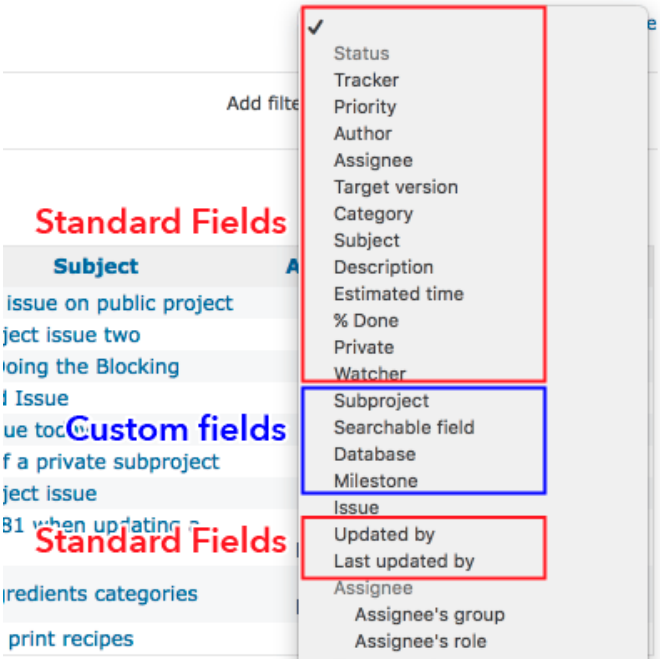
✓
Status
Tracker
Priority
Author
Assignee
Target version
Category
Subject
Description
Estimated time
% Done
Private
Watcher
Subproject
Searchable field
Database
Milestone
Issue
Updated by
Last updated by
Assignee
Assignee's group
Assignee's role

Add filte

Standard Fields

Subject

issue on public project
ject issue two
oing the Blocking
d Issue
ue to
Custom fields
f a private subproject
ject issue
B1 when updating a
Standard Fields
gredients categories
print recipes